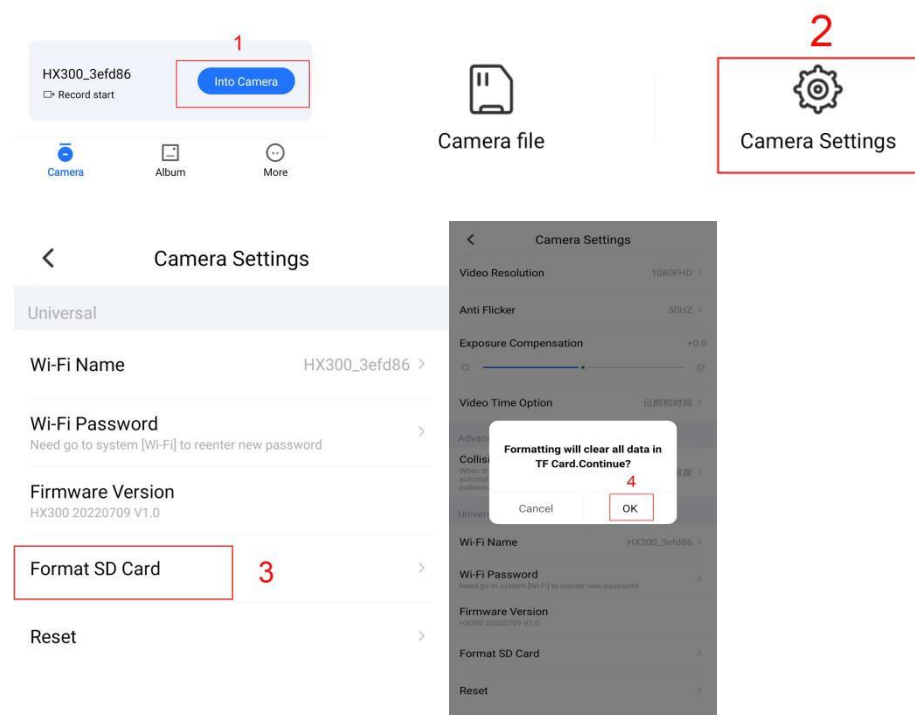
HX300_3efd86
Record start
1
Into Camera
Camera
Album
More

Camera file
2
Camera Settings

Camera Settings
Universal
Wi-Fi Name HX300_3efd86
Wi-Fi Password
Need go to system [Wi-Fi] to reenter new password
Firmware Version
HX300 20220709 V1.0
Format SD Card
3
Reset

Camera Settings
Video Resolution 1080FHD
Anti Flicker 50HZ
Exposure Compensation +0.0
Video Time Option 日期和时间
Advan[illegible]
Collisi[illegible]
Formatting will clear all data in TF Card.Continue?
4
Cancel
OK
Univer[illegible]
Wi-Fi Name HX300_3efd86
Wi-Fi Password
Need go to system [Wi-Fi] to reenter new password
Firmware Version
HX300 20220709 V1.0
Format SD Card
Reset